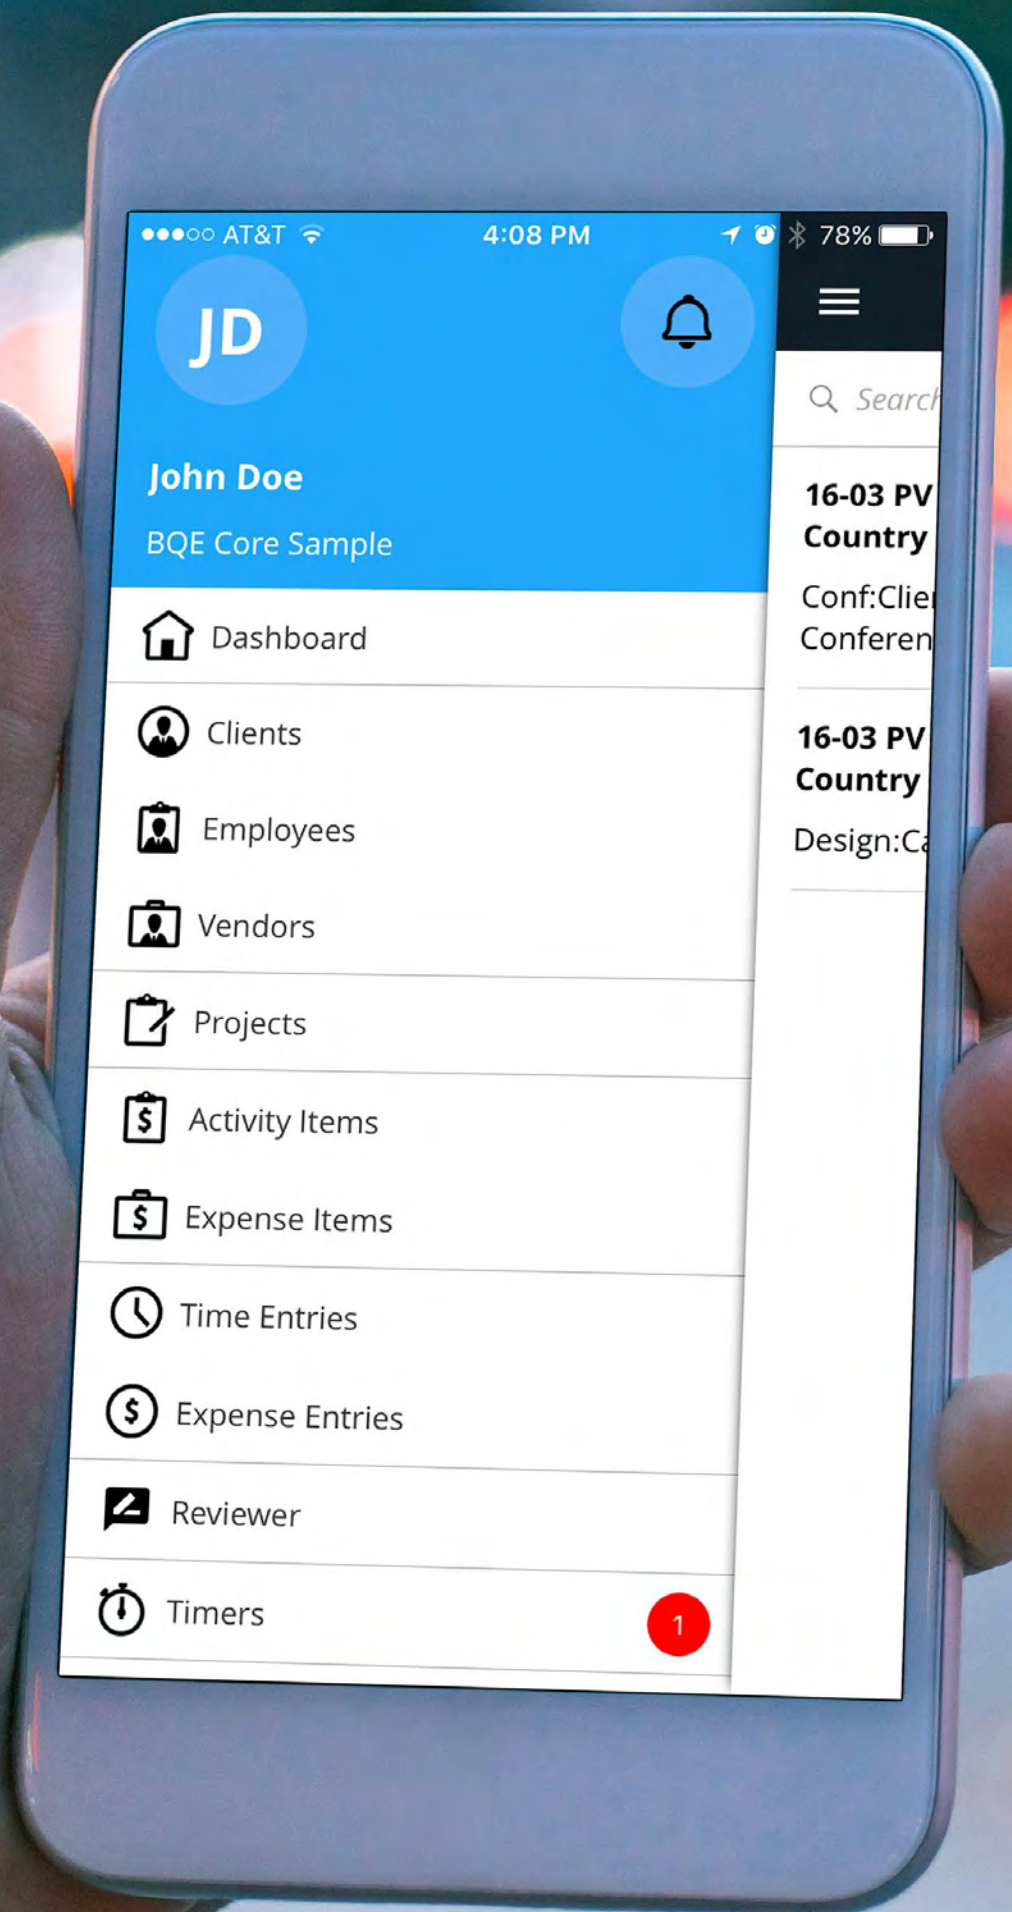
●●●○○ AT&T 4:08 PM 78%

JD

John Doe

BQE Core Sample

Dashboard

Clients

Employees

Vendors

Projects

Activity Items

Expense Items

Time Entries

Expense Entries

Reviewer

Timers 1

Search

16-03 PV
Country

Conf:Clie
Conferen

16-03 PV
Country

Design:Ca